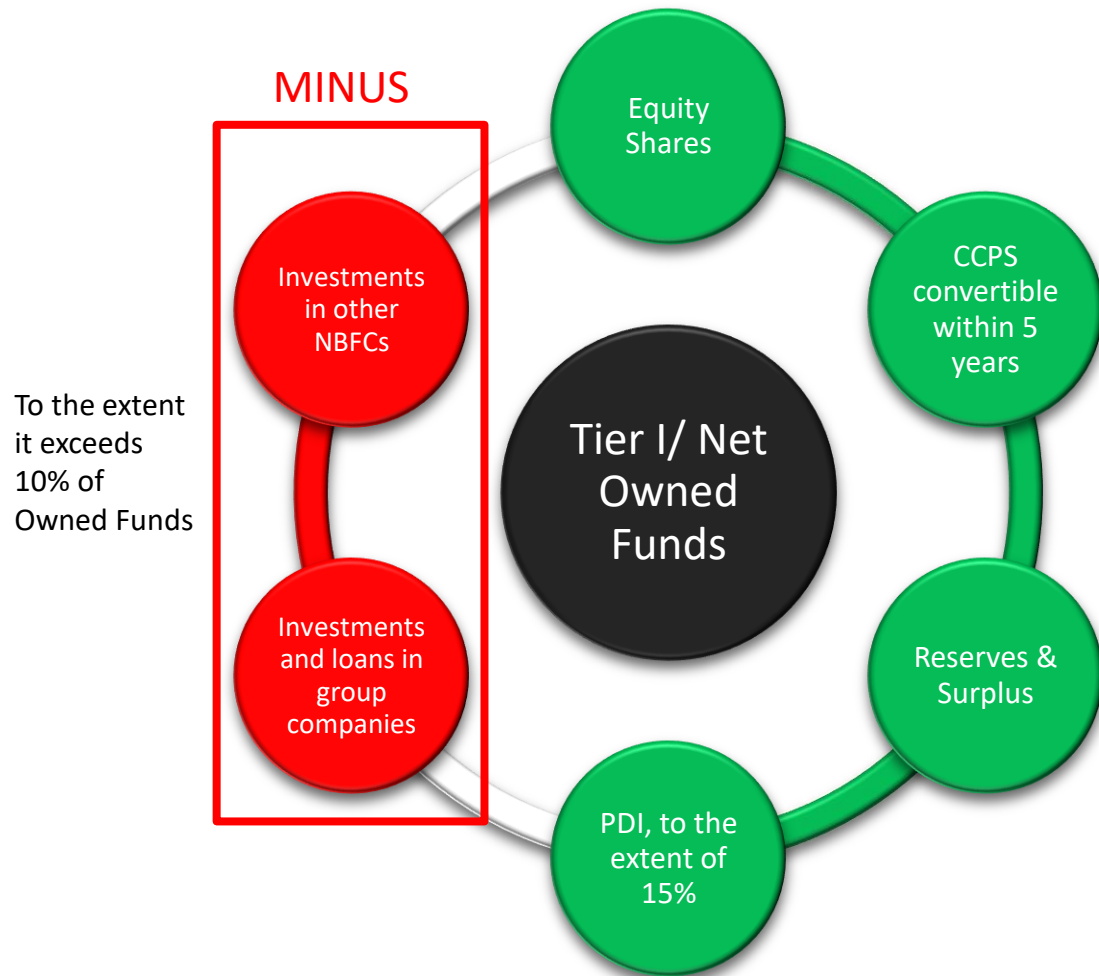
MINUS

Investments in other NBFCs

Investments and loans in group companies

To the extent it exceeds 10% of Owned Funds

Equity Shares

CCPS convertible within 5 years

Tier I/ Net Owned Funds

Reserves & Surplus

PDI, to the extent of 15%